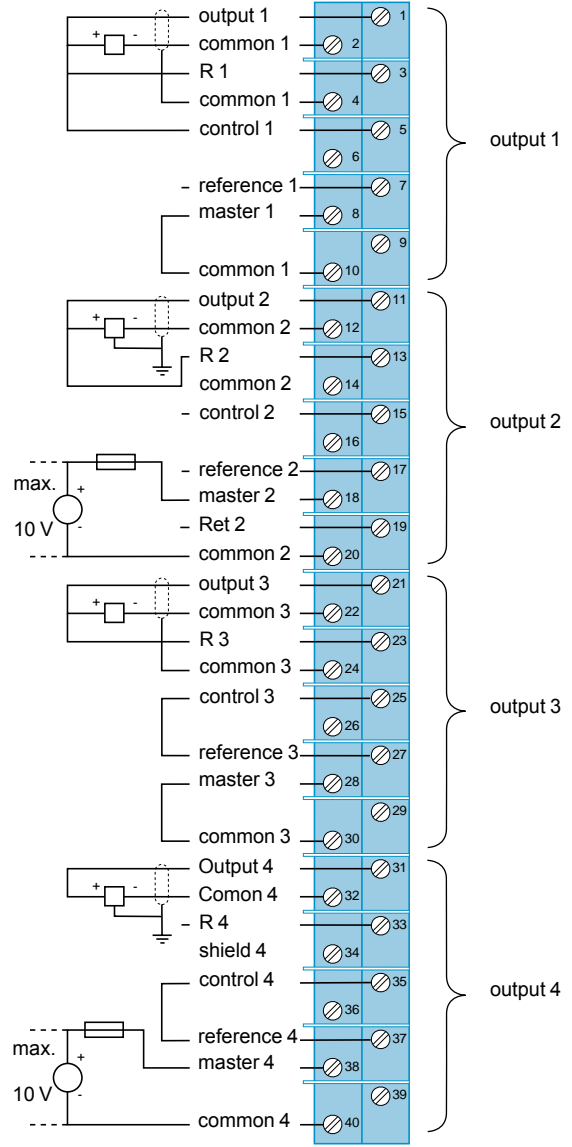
output 1
common 1
R 1
common 1
control 1
reference 1
master 1
common 1
1
2
3
4
5
6
7
8
9
10
output 1

output 2
common 2
R 2
common 2
control 2
reference 2
master 2
Ret 2
common 2
11
12
13
14
15
16
17
18
19
20
max.
10 V
output 2

output 3
common 3
R 3
common 3
control 3
reference 3
master 3
common 3
21
22
23
24
25
26
27
28
29
30
output 3

Output 4
Comon 4
R 4
shield 4
control 4
reference 4
master 4
common 4
31
32
33
34
35
36
37
38
39
40
max.
10 V
output 4